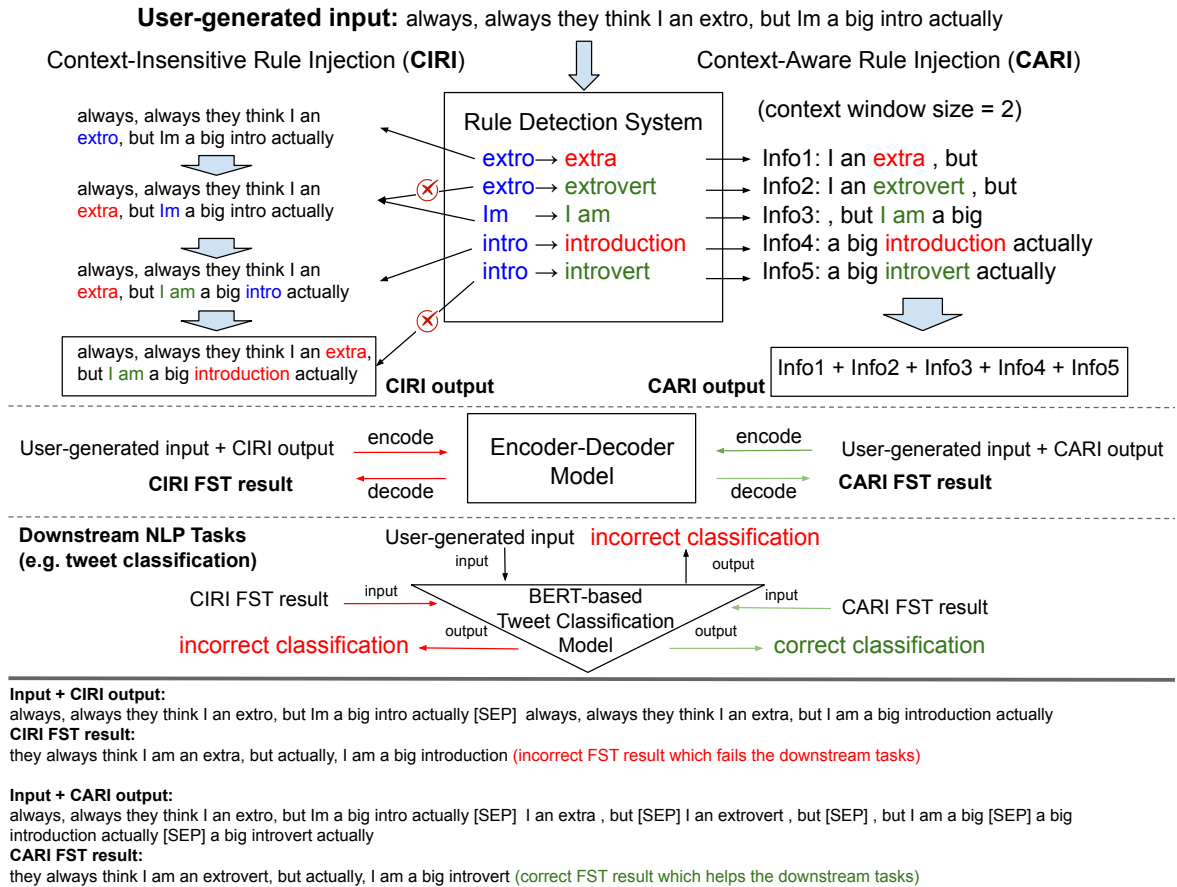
**User-generated input:** always, always they think I an extro, but Im a big intro actually

Context-Insensitive Rule Injection (**CIRI**)

Context-Aware Rule Injection (**CARI**)

Rule Detection System

extro → extra
extro → extrovert
Im → I am
intro → introduction
intro → introvert

(context window size = 2)

Info1: I an extra , but
Info2: I an extrovert , but
Info3: , but I am a big
Info4: a big introduction actually
Info5: a big introvert actually

always, always they think I an extro, but Im a big intro actually

always, always they think I an extra, but Im a big intro actually

always, always they think I an extra, but I am a big intro actually

always, always they think I an extra, but I am a big introduction actually

**CIRI output**

**CARI output**

Info1 + Info2 + Info3 + Info4 + Info5

User-generated input + CIRI output

encode

decode

**CIRI FST result**

Encoder-Decoder Model

encode

decode

User-generated input + CARI output

**CARI FST result**

**Downstream NLP Tasks (e.g. tweet classification)**

User-generated input

input

incorrect classification

output

CIRI FST result

input

BERT-based Tweet Classification Model

input

CARI FST result

output

output

incorrect classification

correct classification

**Input + CIRI output:**
always, always they think I an extro, but Im a big intro actually [SEP] always, always they think I an extra, but I am a big introduction actually
**CIRI FST result:**
they always think I am an extra, but actually, I am a big introduction (incorrect FST result which fails the downstream tasks)

**Input + CARI output:**
always, always they think I an extro, but Im a big intro actually [SEP] I an extra , but [SEP] I an extrovert , but [SEP] , but I am a big [SEP] a big introduction actually [SEP] a big introvert actually
**CARI FST result:**
they always think I am an extrovert, but actually, I am a big introvert (correct FST result which helps the downstream tasks)